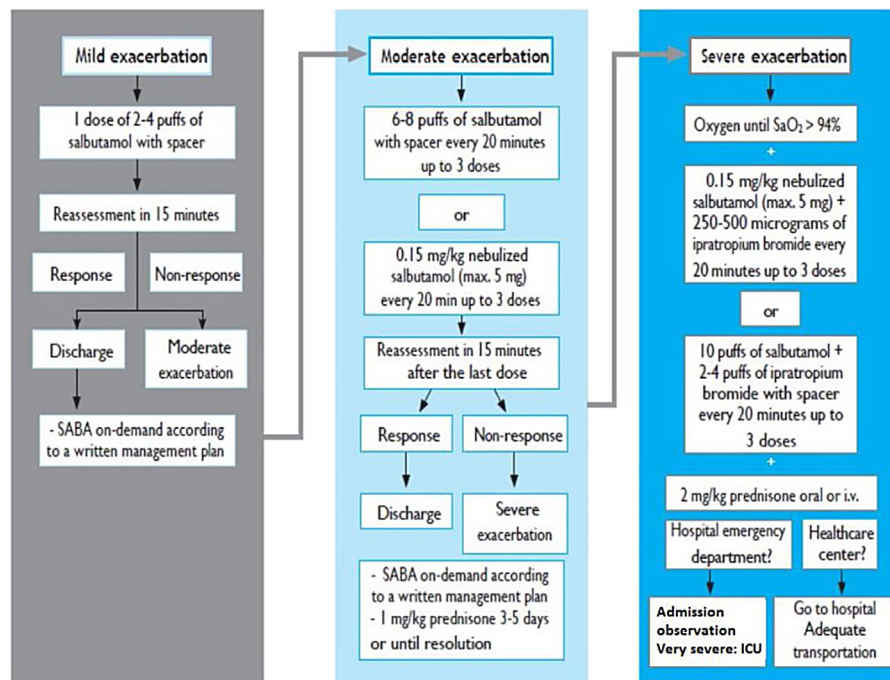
Mild exacerbation

1 dose of 2-4 puffs of salbutamol with spacer

Reassessment in 15 minutes

Response

Non-response

Discharge

Moderate exacerbation

- SABA on-demand according to a written management plan

Moderate exacerbation

6-8 puffs of salbutamol with spacer every 20 minutes up to 3 doses

or

0.15 mg/kg nebulized salbutamol (max. 5 mg) every 20 min up to 3 doses

Reassessment in 15 minutes after the last dose

Response

Non-response

Discharge

Severe exacerbation

- SABA on-demand according to a written management plan
- 1 mg/kg prednisone 3-5 days or until resolution

Severe exacerbation

Oxygen until $SaO_2 > 94\%$

+

0.15 mg/kg nebulized salbutamol (max. 5 mg) + 250-500 micrograms of ipratropium bromide every 20 minutes up to 3 doses

or

10 puffs of salbutamol + 2-4 puffs of ipratropium bromide with spacer every 20 minutes up to 3 doses

+

2 mg/kg prednisone oral or i.v.

Hospital emergency department?

Healthcare center?

Admission observation Very severe: ICU

Go to hospital Adequate transportation